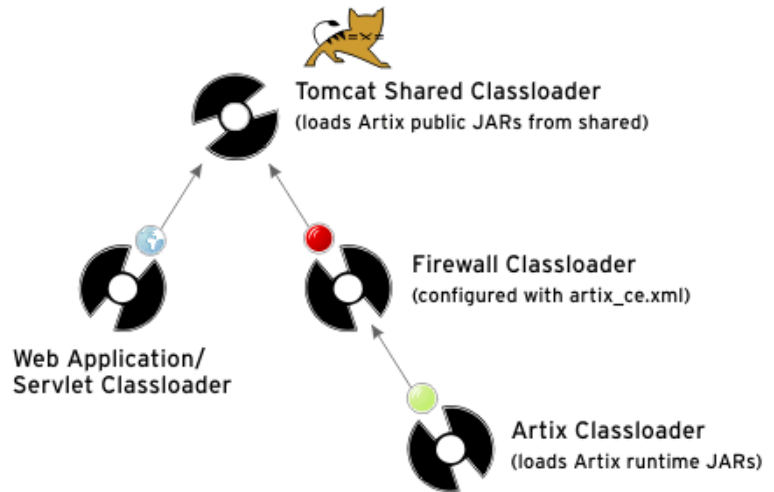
Tomcat Shared Classloader
(loads Artix public JARs from shared)

Firewall Classloader
(configured with artix_ce.xml)

Web Application/
Servlet Classloader

Artix Classloader
(loads Artix runtime JARs)